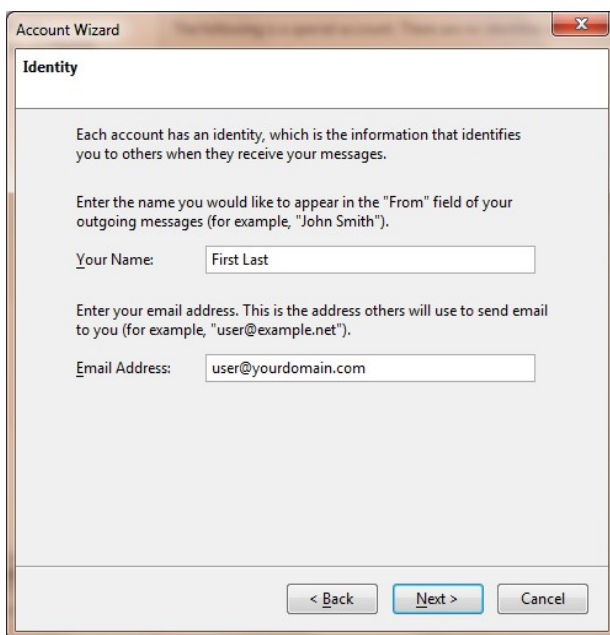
Account Wizard

Identity

Each account has an identity, which is the information that identifies you to others when they receive your messages.

Enter the name you would like to appear in the "From" field of your outgoing messages (for example, "John Smith").

Your Name: First Last

Enter your email address. This is the address others will use to send email to you (for example, "user@example.net").

Email Address: user@yourdomain.com

< Back Next > Cancel